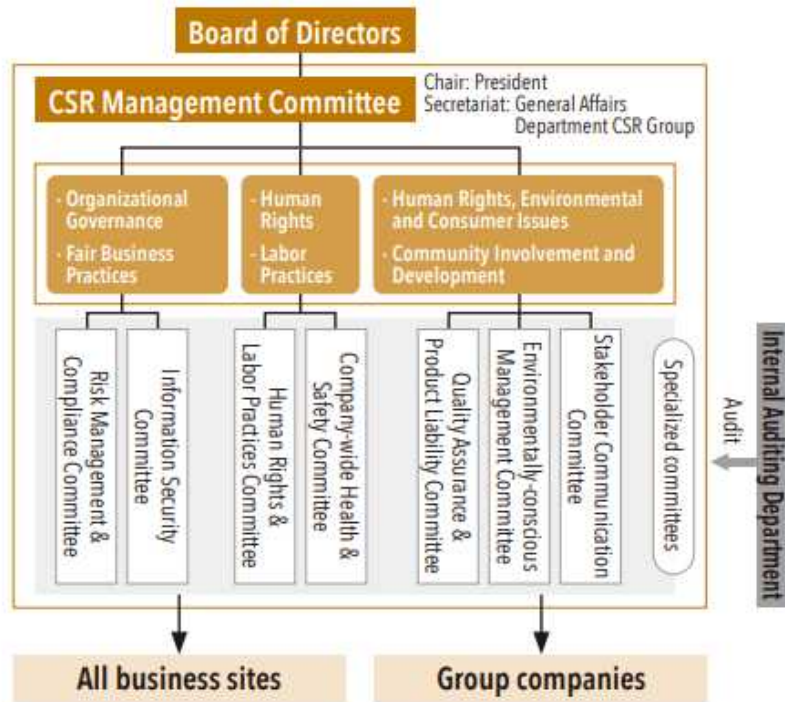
Board of Directors

CSR Management Committee

Chair: President
Secretariat: General Affairs Department CSR Group

· Organizational Governance
· Fair Business Practices

· Human Rights
· Labor Practices

· Human Rights, Environmental and Consumer Issues
· Community Involvement and Development

Risk Management & Compliance Committee

Information Security Committee

Human Rights & Labor Practices Committee

Company-wide Health & Safety Committee

Quality Assurance & Product Liability Committee

Environmentally-conscious Management Committee

Stakeholder Communication Committee

Specialized committees

Audit

Internal Auditing Department

All business sites

Group companies